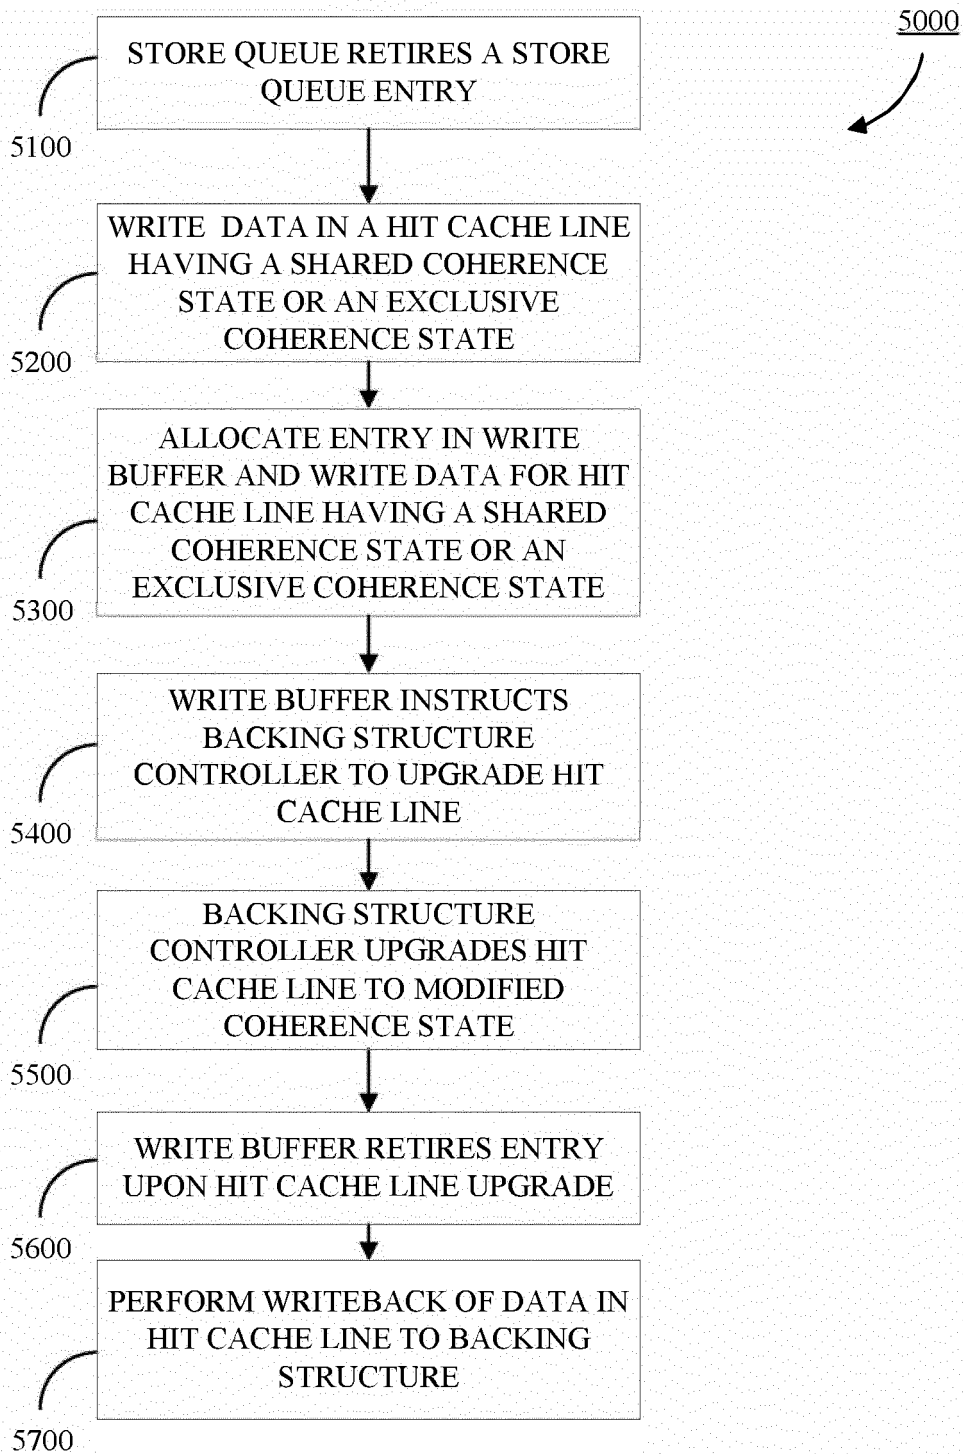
5000

STORE QUEUE RETIRES A STORE QUEUE ENTRY

5100

WRITE DATA IN A HIT CACHE LINE HAVING A SHARED COHERENCE STATE OR AN EXCLUSIVE COHERENCE STATE

5200

ALLOCATE ENTRY IN WRITE BUFFER AND WRITE DATA FOR HIT CACHE LINE HAVING A SHARED COHERENCE STATE OR AN EXCLUSIVE COHERENCE STATE

5300

WRITE BUFFER INSTRUCTS BACKING STRUCTURE CONTROLLER TO UPGRADE HIT CACHE LINE

5400

BACKING STRUCTURE CONTROLLER UPGRADES HIT CACHE LINE TO MODIFIED COHERENCE STATE

5500

WRITE BUFFER RETIRES ENTRY UPON HIT CACHE LINE UPGRADE

5600

PERFORM WRITEBACK OF DATA IN HIT CACHE LINE TO BACKING STRUCTURE

5700